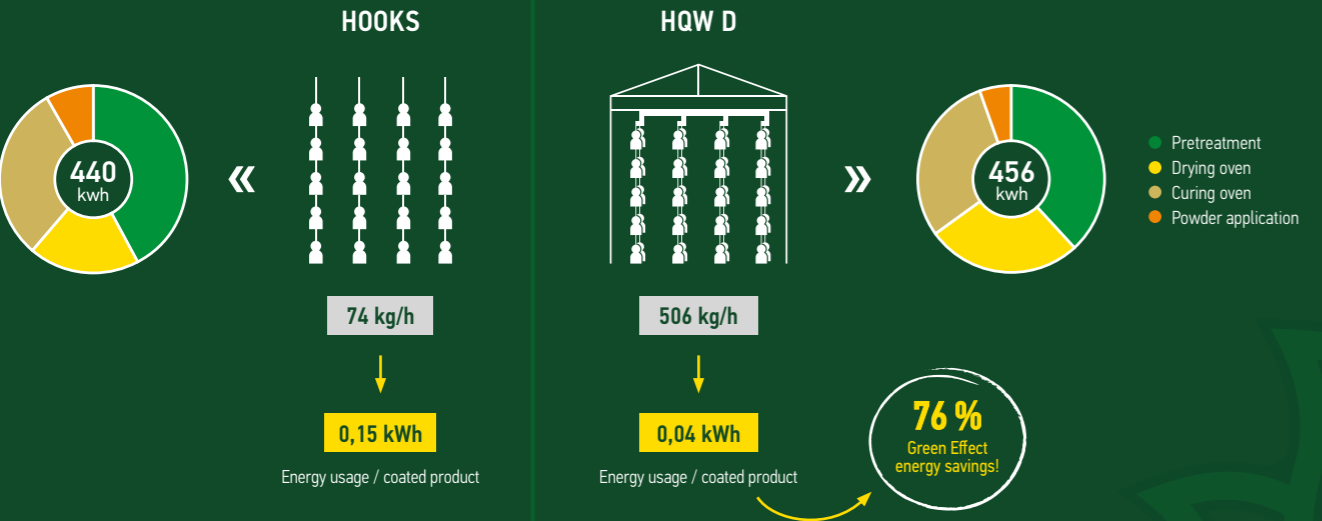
HOOKS

440
kwh

«

74 kg/h

0,15 kWh

Energy usage / coated product

HQW D

506 kg/h

0,04 kWh

Energy usage / coated product

»

456
kwh

Pretreatment
Drying oven
Curing oven
Powder application

76 %
Green Effect
energy savings!